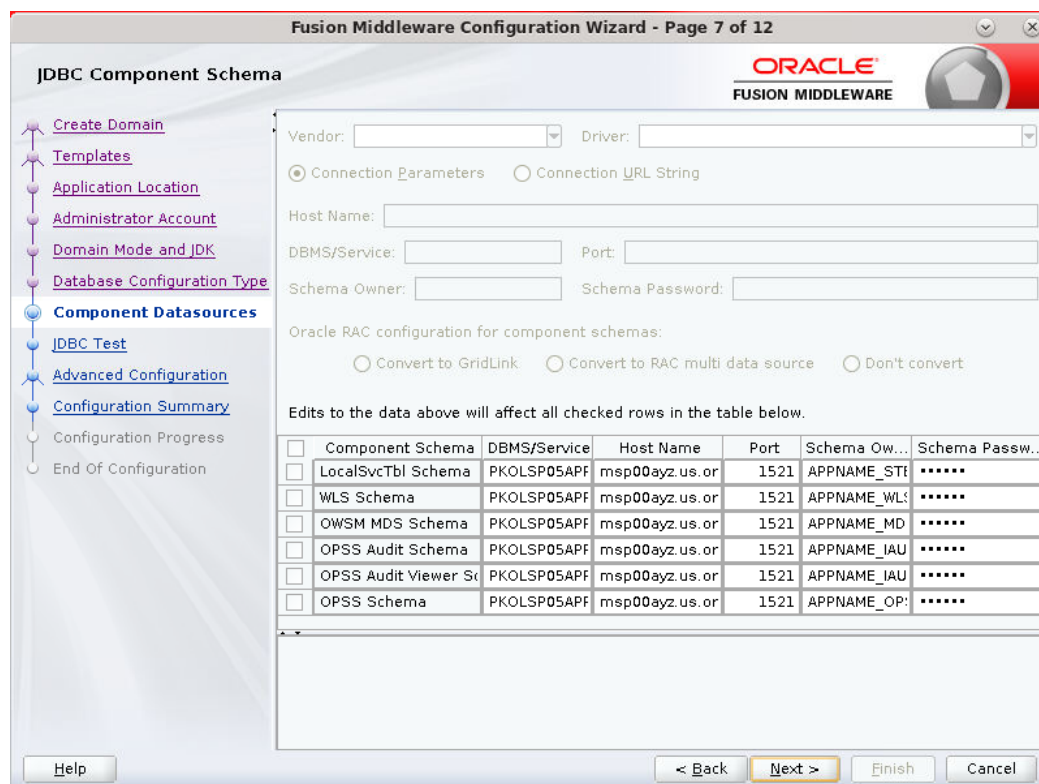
Fusion Middleware Configuration Wizard - Page 7 of 12

JDBC Component Schema

ORACLE
FUSION MIDDLEWARE

Create Domain
Templates
Application Location
Administrator Account
Domain Mode and JDK
Database Configuration Type
Component Datasources
JDBC Test
Advanced Configuration
Configuration Summary
Configuration Progress
End Of Configuration

Vendor:
Driver:

Connection Parameters
Connection URL String

Host Name:
DBMS/Service:
Port:
Schema Owner:
Schema Password:

Oracle RAC configuration for component schemas:
Convert to GridLink
Convert to RAC multi data source
Don't convert

Edits to the data above will affect all checked rows in the table below.

| | Component Schema | DBMS/Service | Host Name | Port | Schema Ow... | Schema Passw... |
|---|---|---|---|---|---|---|
| | LocalSvcTbl Schema | PKOLSP05APF | msp00ayz.us.or | 1521 | APPNAME_STI | •••••• |
| | WLS Schema | PKOLSP05APF | msp00ayz.us.or | 1521 | APPNAME_WL! | •••••• |
| | OWSM MDS Schema | PKOLSP05APF | msp00ayz.us.or | 1521 | APPNAME_MD | •••••• |
| | OPSS Audit Schema | PKOLSP05APF | msp00ayz.us.or | 1521 | APPNAME_IAU | •••••• |
| | OPSS Audit Viewer Sc | PKOLSP05APF | msp00ayz.us.or | 1521 | APPNAME_IAU | •••••• |
| | OPSS Schema | PKOLSP05APF | msp00ayz.us.or | 1521 | APPNAME_OP! | •••••• |

Help
< Back
Next >
Finish
Cancel